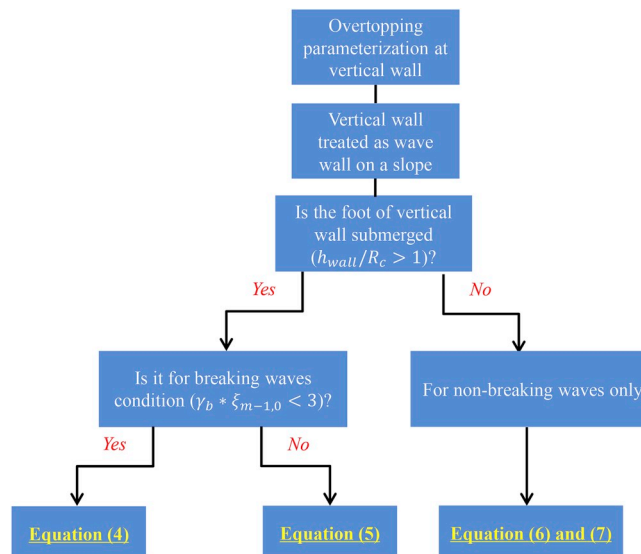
Overtopping parameterization at vertical wall

Vertical wall treated as wave wall on a slope

Is the foot of vertical wall submerged ($h_{wall}/R_c > 1$)?

Yes

No

Is it for breaking waves condition ($\gamma_b * \xi_{m-1,0} < 3$)?

For non-breaking waves only

Yes

No

Equation (4)

Equation (5)

Equation (6) and (7)